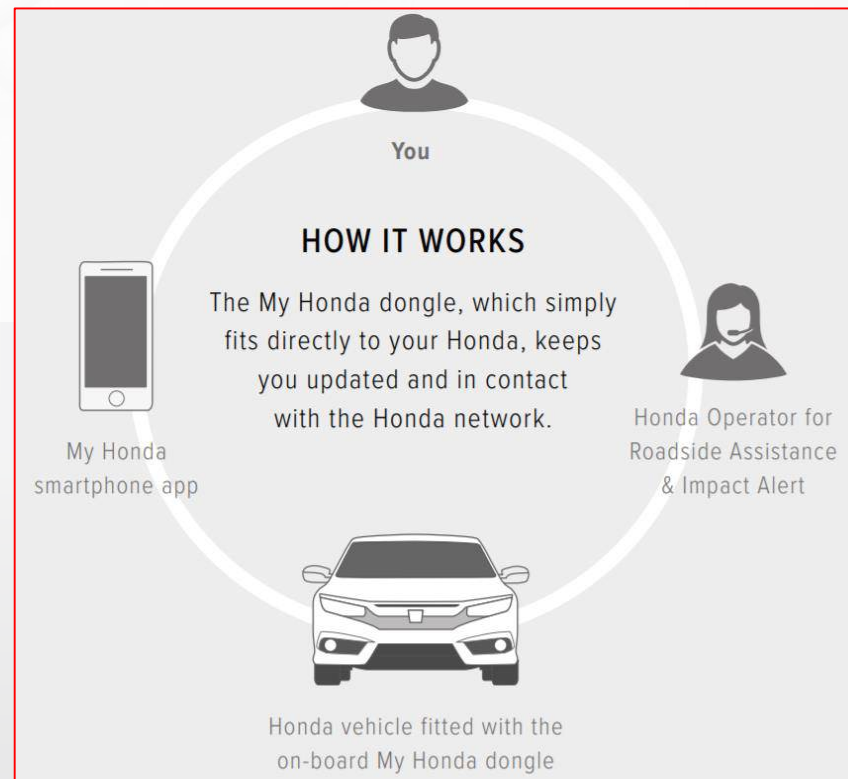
You

HOW IT WORKS

The My Honda dongle, which simply fits directly to your Honda, keeps you updated and in contact with the Honda network.

My Honda smartphone app

Honda Operator for Roadside Assistance & Impact Alert

Honda vehicle fitted with the on-board My Honda dongle